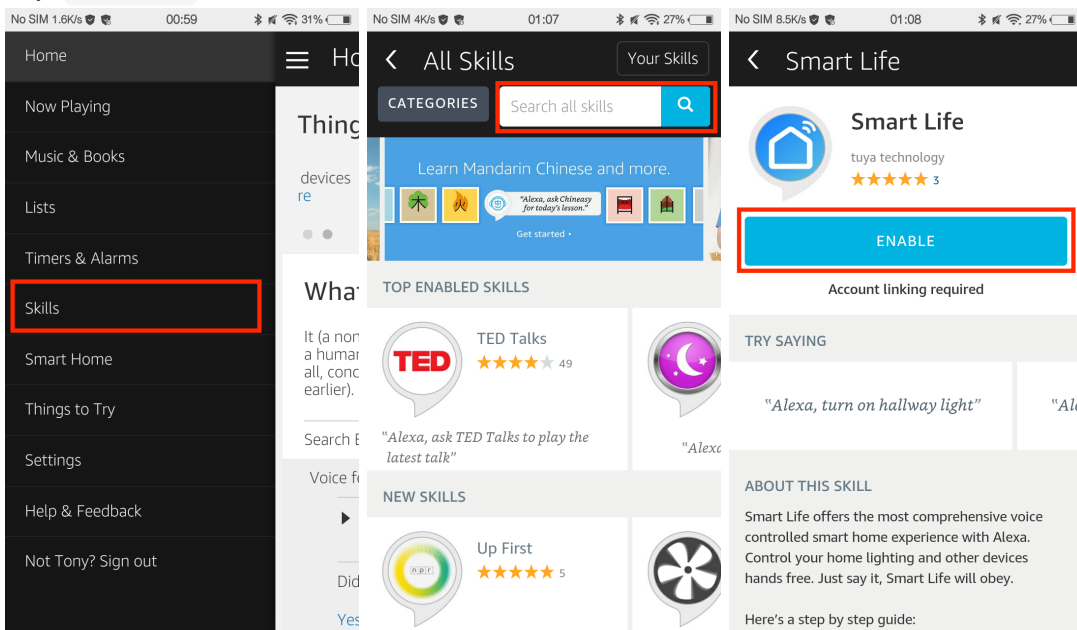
No SIM 1.6K/s 00:59 31%

Home
Now Playing
Music & Books
Lists
Timers & Alarms
Skills
Smart Home
Things to Try
Settings
Help & Feedback
Not Tony? Sign out

Ho
Thing
devices
re
What
It (a non
a human
all, conc
earlier).
Search E
Voice fe
Did
Yes

No SIM 4K/s 01:07 27%

All Skills
Your Skills
CATEGORIES
Search all skills
Learn Mandarin Chinese and more.
"Alexa, ask Chineasy for today's lesson."
Get started ›
TOP ENABLED SKILLS
TED
TED Talks
49
"Alexa, ask TED Talks to play the latest talk"
"Alexa
NEW SKILLS
npr
Up First
5

No SIM 8.5K/s 01:08 27%

Smart Life
Smart Life
tuya technology
3
ENABLE
Account linking required
TRY SAYING
"Alexa, turn on hallway light"
"Al
ABOUT THIS SKILL
Smart Life offers the most comprehensive voice controlled smart home experience with Alexa. Control your home lighting and other devices hands free. Just say it, Smart Life will obey.

Here's a step by step guide: